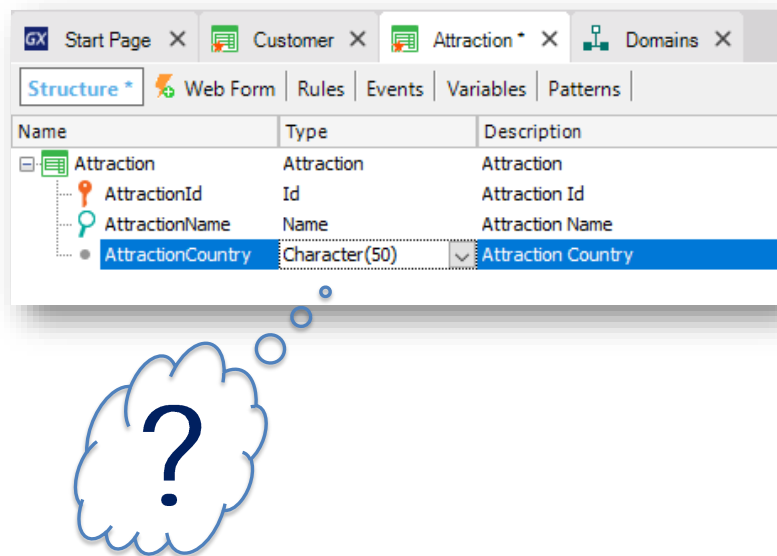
GX Start Page ✕ | Customer ✕ | Attraction* ✕ | Domains ✕

Structure * | Web Form | Rules | Events | Variables | Patterns

| Name | Type | Description |
|---|---|---|
| Attraction | Attraction | Attraction |
| AttractionId | Id | Attraction Id |
| AttractionName | Name | Attraction Name |
| AttractionCountry | Character(50) | Attraction Country |

?